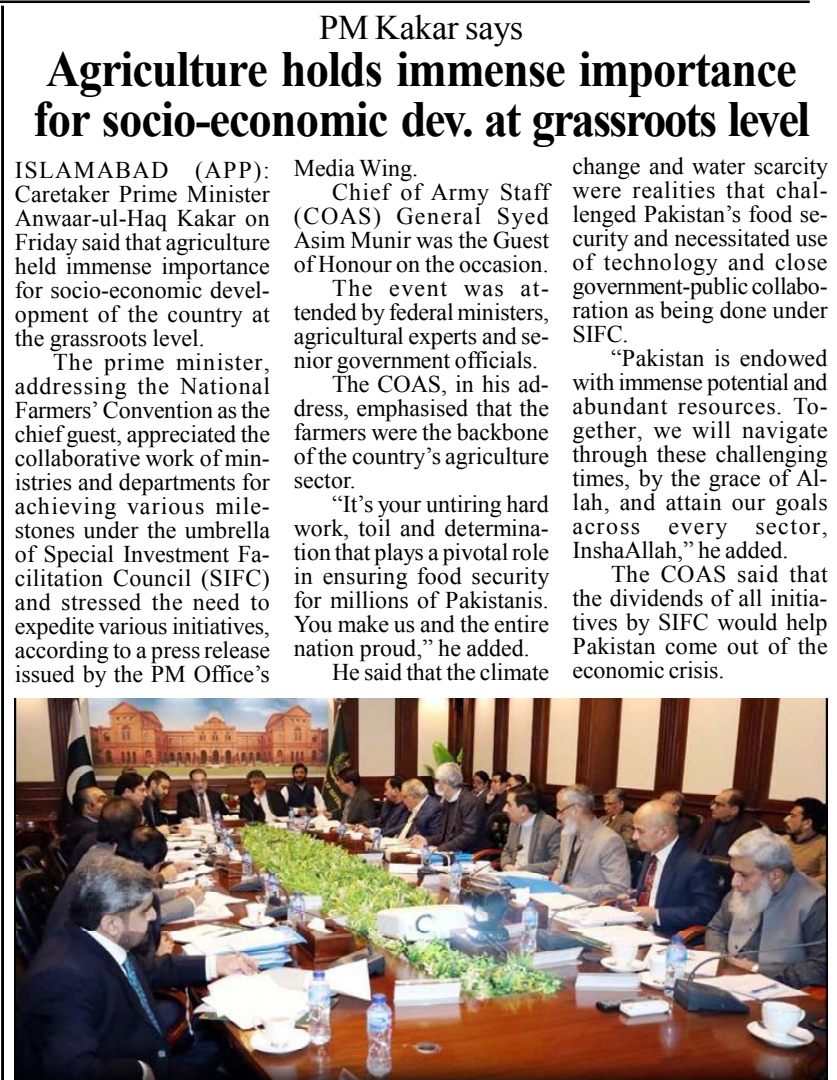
PM Kakar says

Agriculture holds immense importance for socio-economic dev. at grassroots level

ISLAMABAD (APP): Caretaker Prime Minister Anwaar-ul-Haq Kakar on Friday said that agriculture held immense importance for socio-economic development of the country at the grassroots level.

The prime minister, addressing the National Farmers' Convention as the chief guest, appreciated the collaborative work of ministries and departments for achieving various milestones under the umbrella of Special Investment Facilitation Council (SIFC) and stressed the need to expedite various initiatives, according to a press release issued by the PM Office's Media Wing.

Chief of Army Staff (COAS) General Syed Asim Munir was the Guest of Honour on the occasion.

The event was attended by federal ministers, agricultural experts and senior government officials.

The COAS, in his address, emphasised that the farmers were the backbone of the country's agriculture sector.

"It's your untiring hard work, toil and determination that plays a pivotal role in ensuring food security for millions of Pakistanis. You make us and the entire nation proud," he added.

He said that the climate change and water scarcity were realities that challenged Pakistan's food security and necessitated use of technology and close government-public collaboration as being done under SIFC.

"Pakistan is endowed with immense potential and abundant resources. Together, we will navigate through these challenging times, by the grace of Allah, and attain our goals across every sector, InshaAllah," he added.

The COAS said that the dividends of all initiatives by SIFC would help Pakistan come out of the economic crisis.